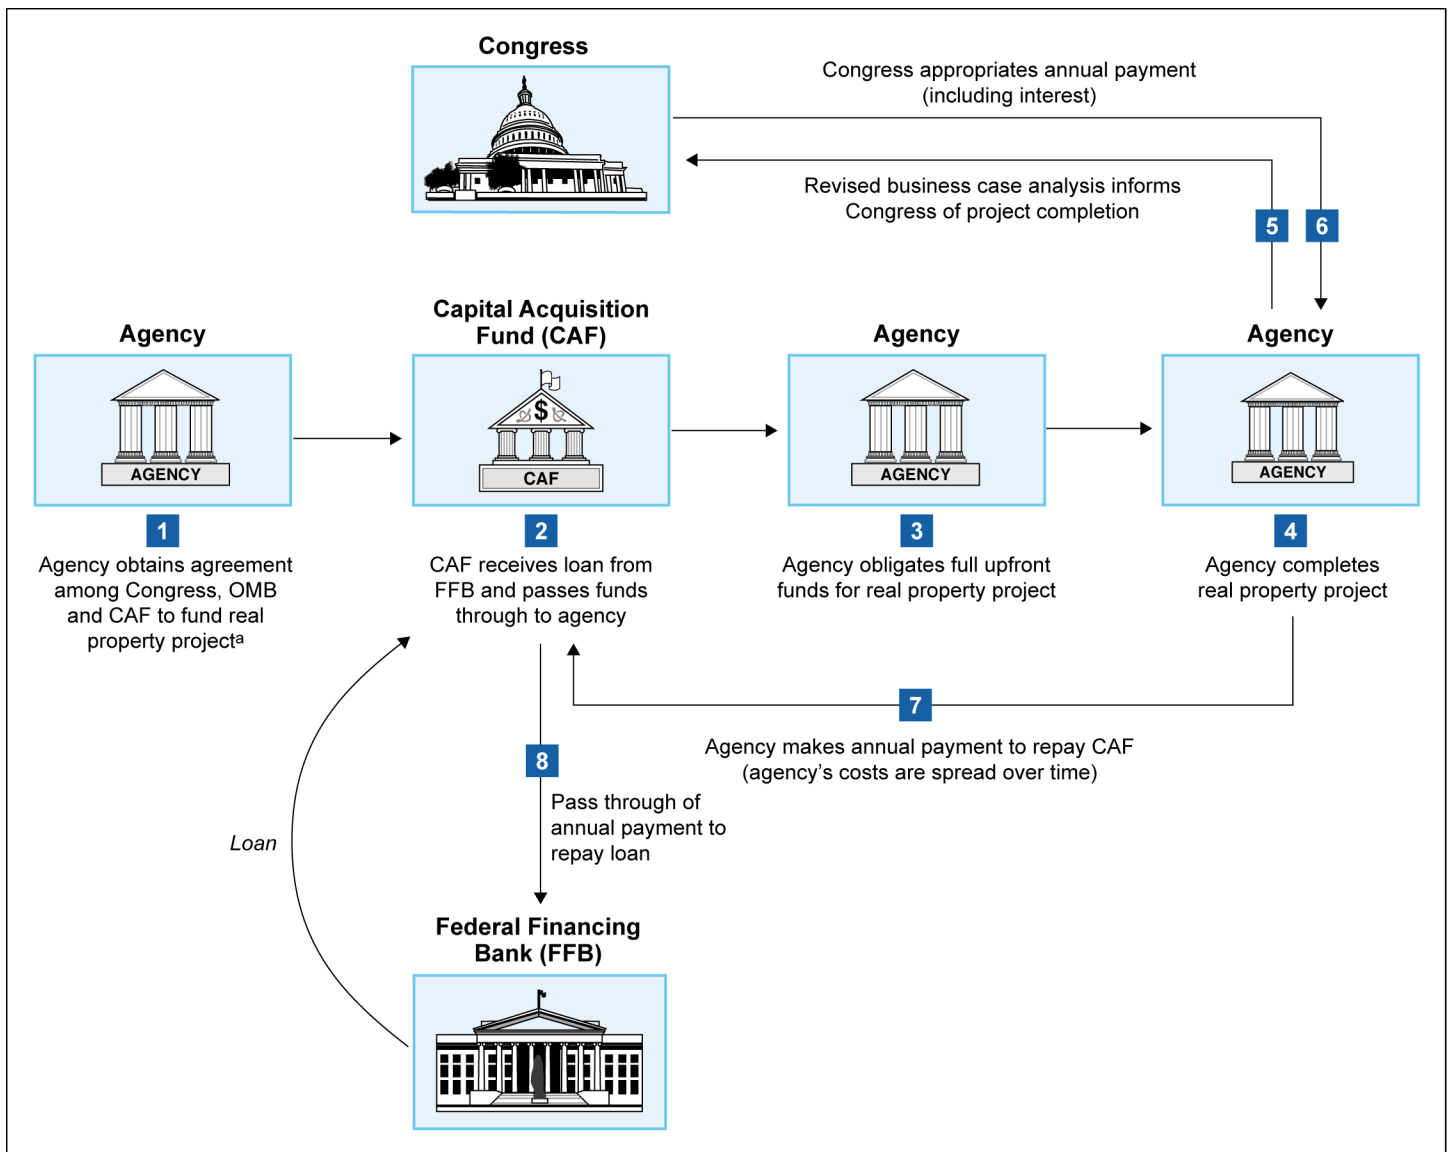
Congress

Congress appropriates annual payment (including interest)

Revised business case analysis informs Congress of project completion

5

6

Agency

AGENCY

1

Agency obtains agreement among Congress, OMB and CAF to fund real property project$^a$

Capital Acquisition Fund (CAF)

$

CAF

2

CAF receives loan from FFB and passes funds through to agency

Agency

AGENCY

3

Agency obligates full upfront funds for real property project

Agency

AGENCY

4

Agency completes real property project

7

Agency makes annual payment to repay CAF (agency's costs are spread over time)

8

Pass through of annual payment to repay loan

Loan

Federal Financing Bank (FFB)